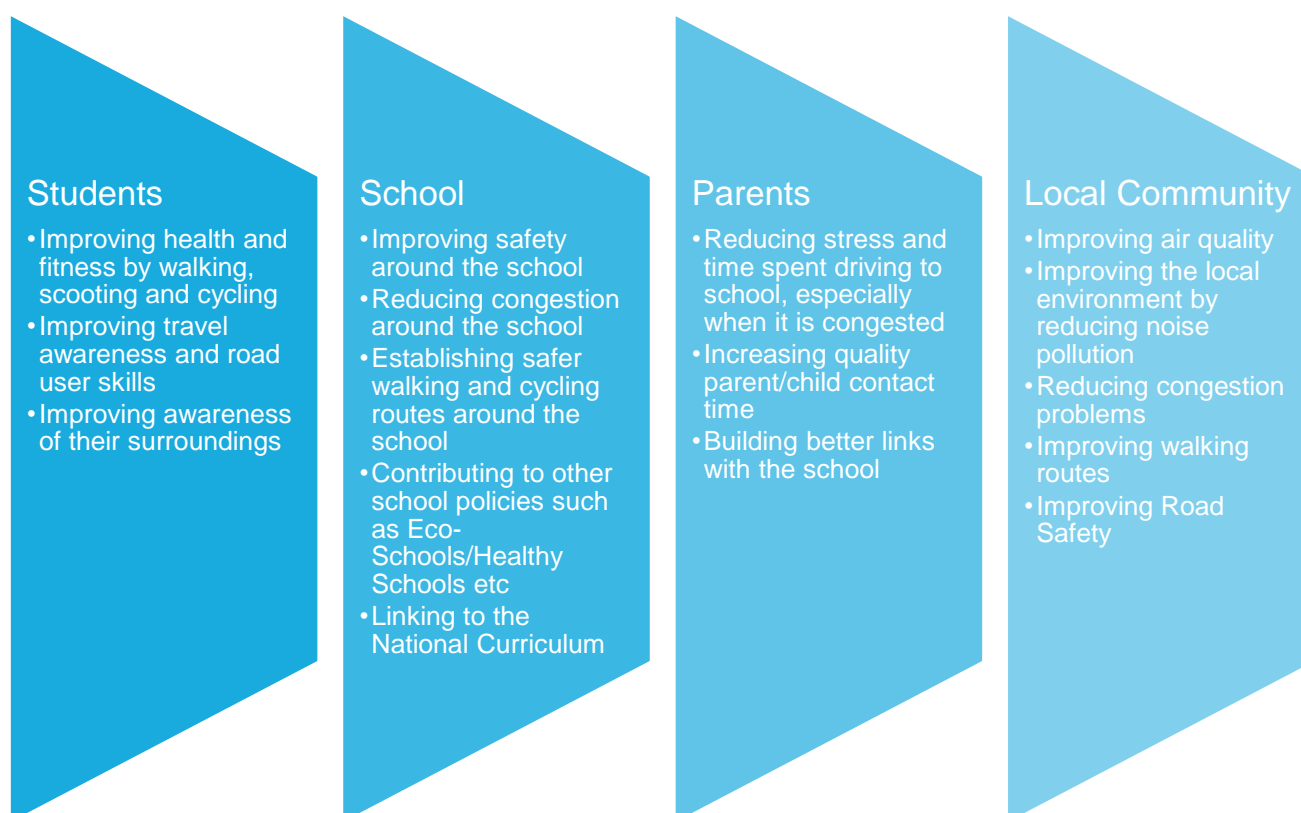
Students

• Improving health and fitness by walking, scooting and cycling
• Improving travel awareness and road user skills
• Improving awareness of their surroundings

School

• Improving safety around the school
• Reducing congestion around the school
• Establishing safer walking and cycling routes around the school
• Contributing to other school policies such as Eco-Schools/Healthy Schools etc
• Linking to the National Curriculum

Parents

• Reducing stress and time spent driving to school, especially when it is congested
• Increasing quality parent/child contact time
• Building better links with the school

Local Community

• Improving air quality
• Improving the local environment by reducing noise pollution
• Reducing congestion problems
• Improving walking routes
• Improving Road Safety